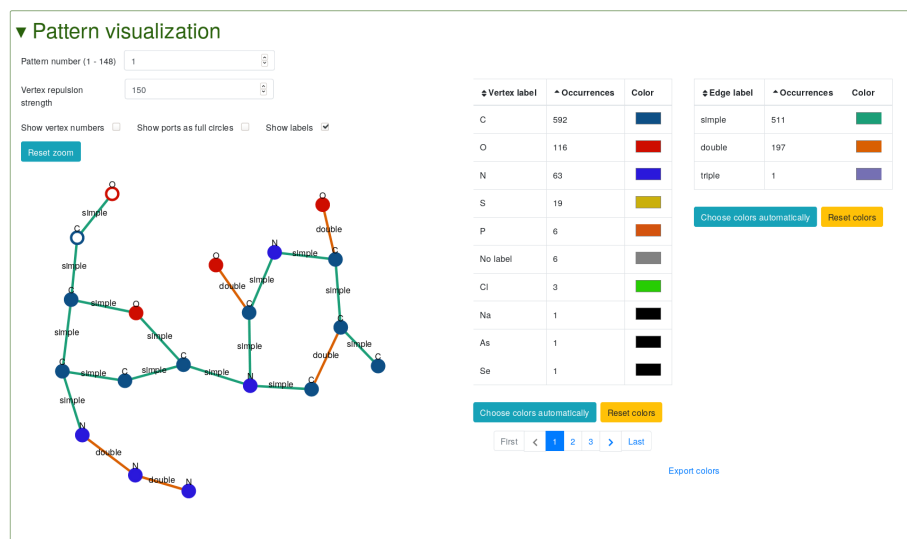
▾ Pattern visualization

Pattern number (1 - 148) 1

Vertex repulsion strength 150

Show vertex numbers Show ports as full circles Show labels

Reset zoom

O simple C simple C simple O simple C simple C simple C simple C simple N simple N double N double N
O double C simple N simple C
O double C simple C
C simple N simple C double C simple C simple C
O double C simple C

| Vertex label | Occurrences | Color |
|---|---|---|
| C | 592 | |
| O | 116 | |
| N | 63 | |
| S | 19 | |
| P | 6 | |
| No label | 6 | |
| Cl | 3 | |
| Na | 1 | |
| As | 1 | |
| Se | 1 | |

Choose colors automatically Reset colors

First ‹ 1 2 3 › Last

Export colors

| Edge label | Occurrences | Color |
|---|---|---|
| simple | 511 | |
| double | 197 | |
| triple | 1 | |

Choose colors automatically Reset colors